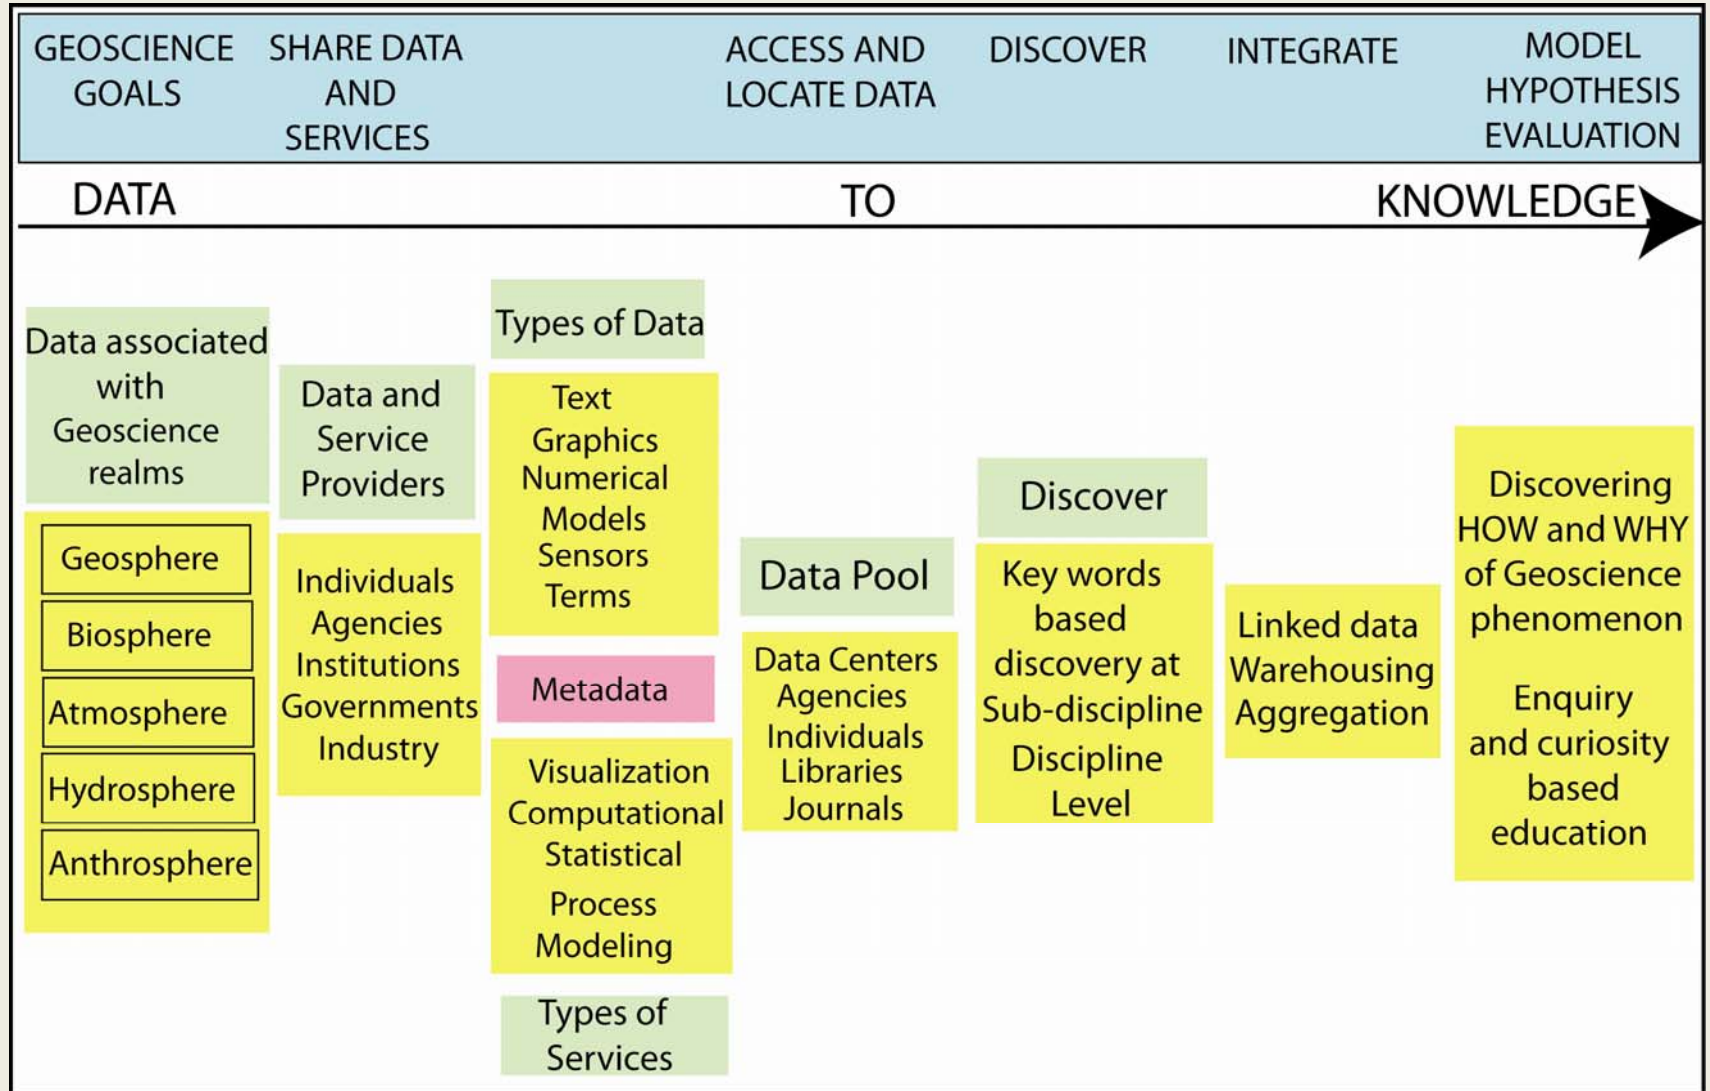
GEOSCIENCE GOALS

SHARE DATA AND SERVICES

ACCESS AND LOCATE DATA

DISCOVER

INTEGRATE

MODEL HYPOTHESIS EVALUATION

DATA

TO

KNOWLEDGE

Data associated with Geoscience realms

Geosphere

Biosphere

Atmosphere

Hydrosphere

Anthrosphere

Data and Service Providers

Individuals
Agencies
Institutions
Governments
Industry

Types of Data

Text
Graphics
Numerical
Models
Sensors
Terms

Metadata

Visualization
Computational
Statistical
Process
Modeling

Types of Services

Data Pool

Data Centers
Agencies
Individuals
Libraries
Journals

Discover

Key words based discovery at Sub-discipline Discipline Level

Linked data
Warehousing
Aggregation

Discovering HOW and WHY of Geoscience phenomenon

Enquiry and curiosity based education